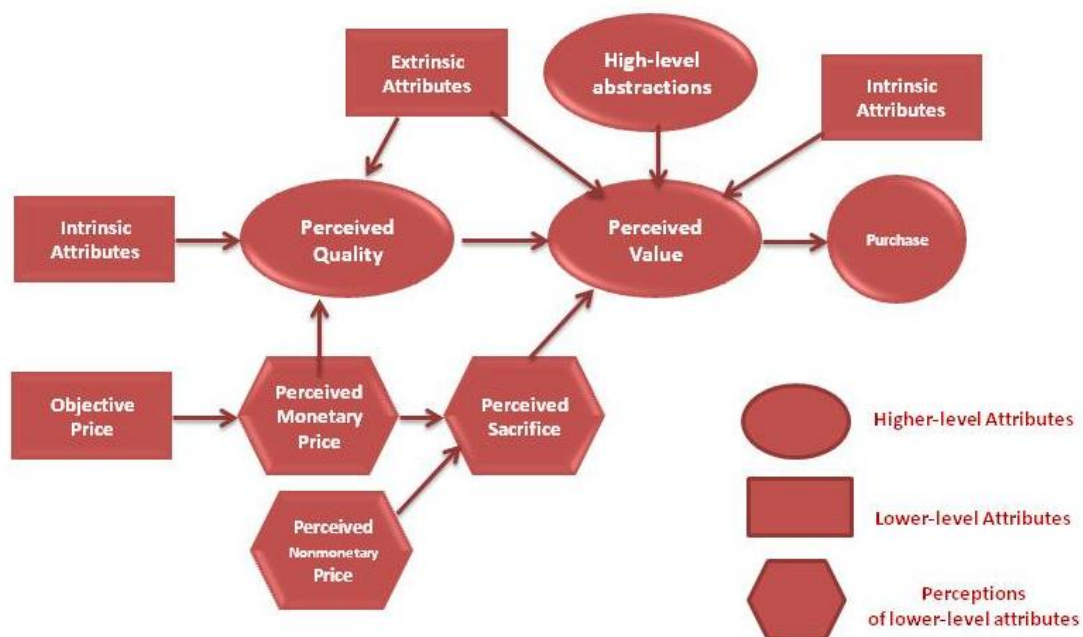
Extrinsic Attributes

High-level abstractions

Intrinsic Attributes

Intrinsic Attributes

Perceived Quality

Perceived Value

Purchase

Objective Price

Perceived Monetary Price

Perceived Sacrifice

Perceived Nonmonetary Price

Higher-level Attributes

Lower-level Attributes

Perceptions of lower-level attributes